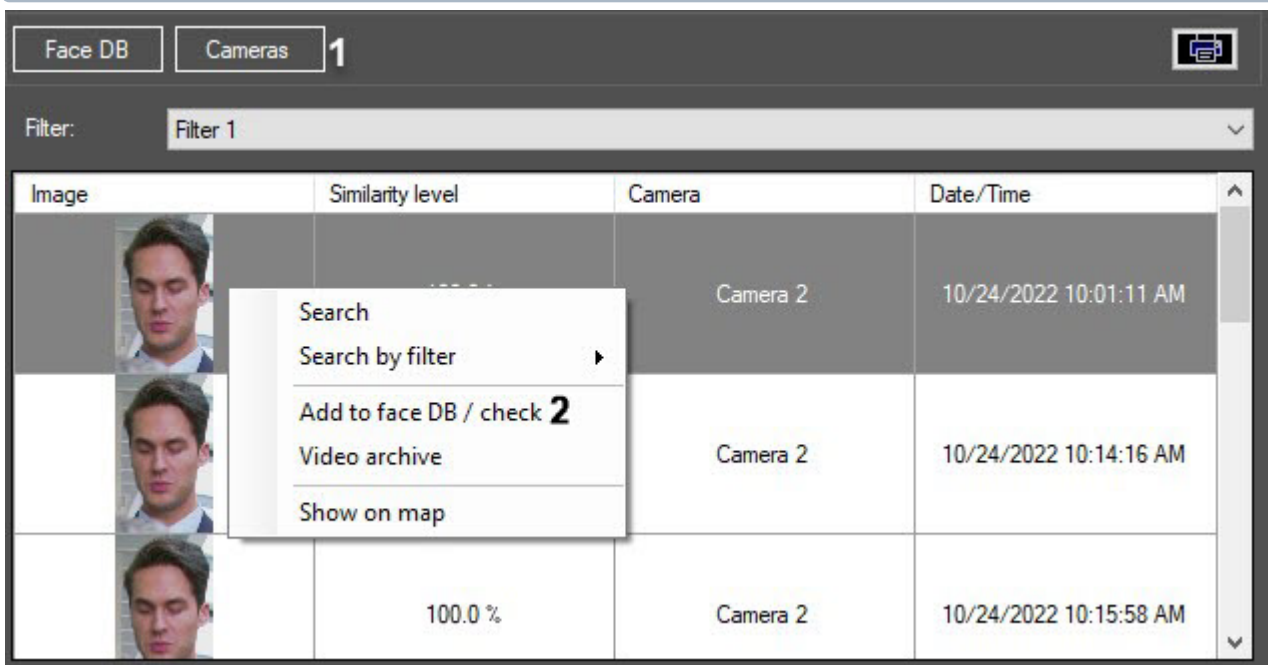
Face DB Cameras 1

Filter: Filter 1

| Image | Similarity level | Camera | Date/Time |
|---|---|---|---|
| | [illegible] | Camera 2 | 10/24/2022 10:01:11 AM |
| | | Camera 2 | 10/24/2022 10:14:16 AM |
| | 100.0 % | Camera 2 | 10/24/2022 10:15:58 AM |

Search
Search by filter
Add to face DB / check 2
Video archive
Show on map